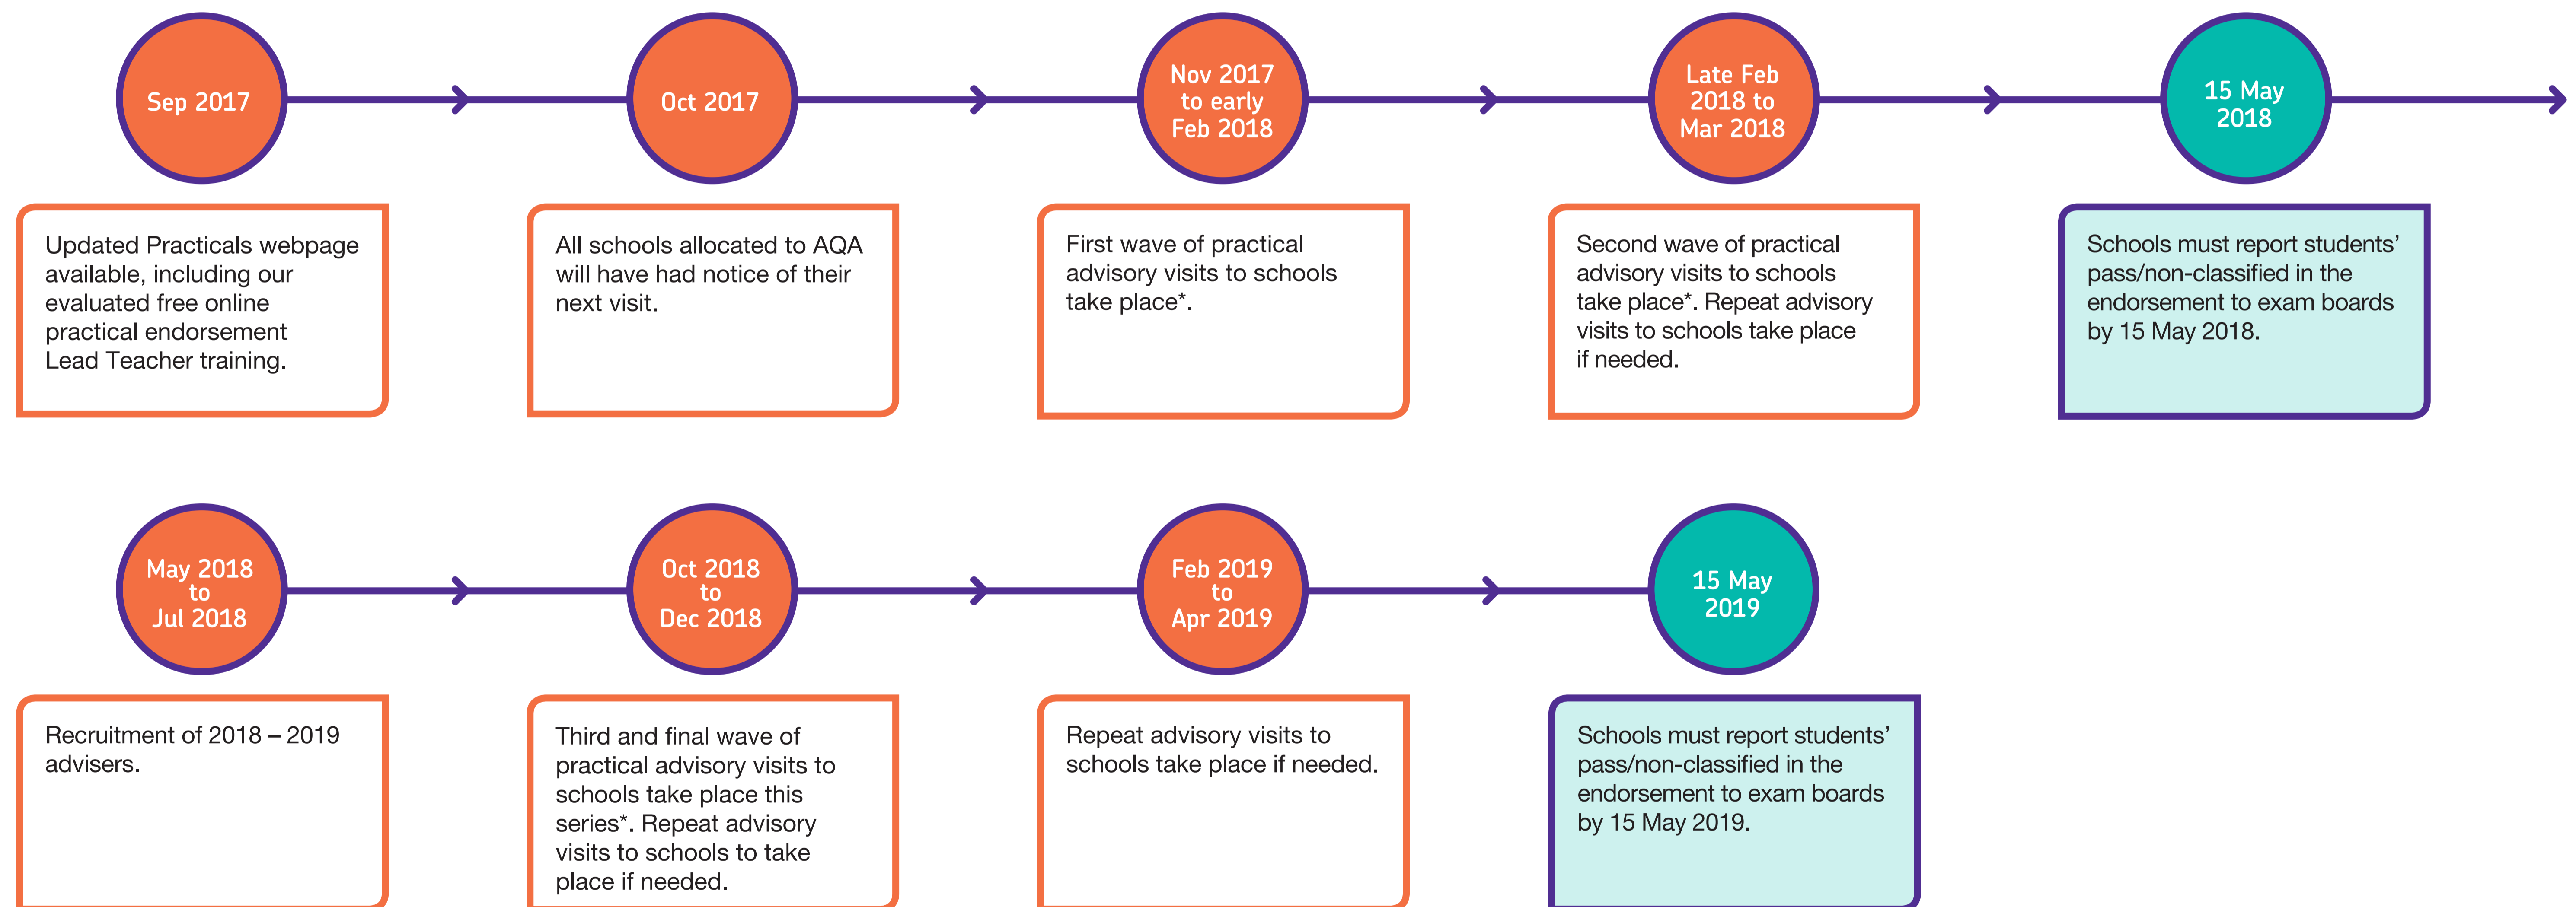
Sep 2017

Updated Practicals webpage available, including our evaluated free online practical endorsement Lead Teacher training.

Oct 2017

All schools allocated to AQA will have had notice of their next visit.

Nov 2017 to early Feb 2018

First wave of practical advisory visits to schools take place*.

Late Feb 2018 to Mar 2018

Second wave of practical advisory visits to schools take place*. Repeat advisory visits to schools take place if needed.

15 May 2018

Schools must report students' pass/non-classified in the endorsement to exam boards by 15 May 2018.

May 2018 to Jul 2018

Recruitment of 2018 – 2019 advisers.

Oct 2018 to Dec 2018

Third and final wave of practical advisory visits to schools take place this series*. Repeat advisory visits to schools to take place if needed.

Feb 2019 to Apr 2019

Repeat advisory visits to schools take place if needed.

15 May 2019

Schools must report students' pass/non-classified in the endorsement to exam boards by 15 May 2019.